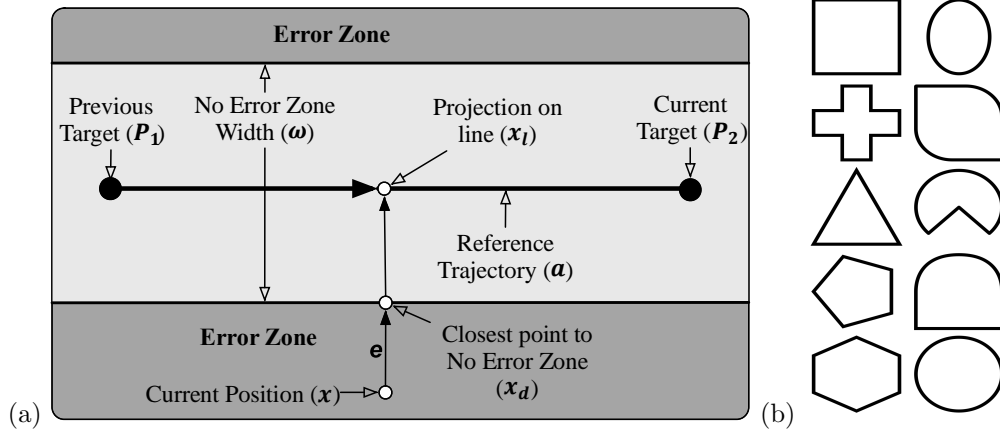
Error Zone

Previous Target ($\boldsymbol{P_1}$)

No Error Zone Width ($\boldsymbol{\omega}$)

Projection on line ($\boldsymbol{x_l}$)

Current Target ($\boldsymbol{P_2}$)

Reference Trajectory ($\boldsymbol{a}$)

Error Zone

e

Closest point to No Error Zone ($\boldsymbol{x_d}$)

Current Position ($\boldsymbol{x}$)

(a)

(b)